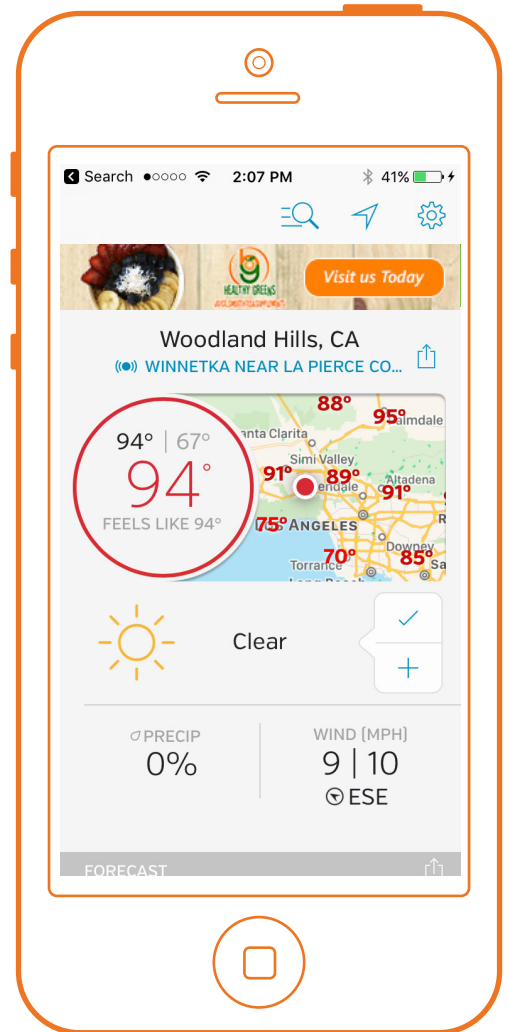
Search ●○○○○ 2:07 PM 41%

HEALTHY GREENS
Visit us Today

Woodland Hills, CA
WINNETKA NEAR LA PIERCE CO...

94° | 67°
94°
FEELS LIKE 94°

88°
95°
Palmdale
Santa Clarita
Simi Valley
91°
89°
Glendale
Altadena
91°
75°
LOS ANGELES
70°
Torrance
Downey
85°
Long Beach

Clear

PRECIP
0%

WIND (MPH)
9 | 10
ESE

FORECAST